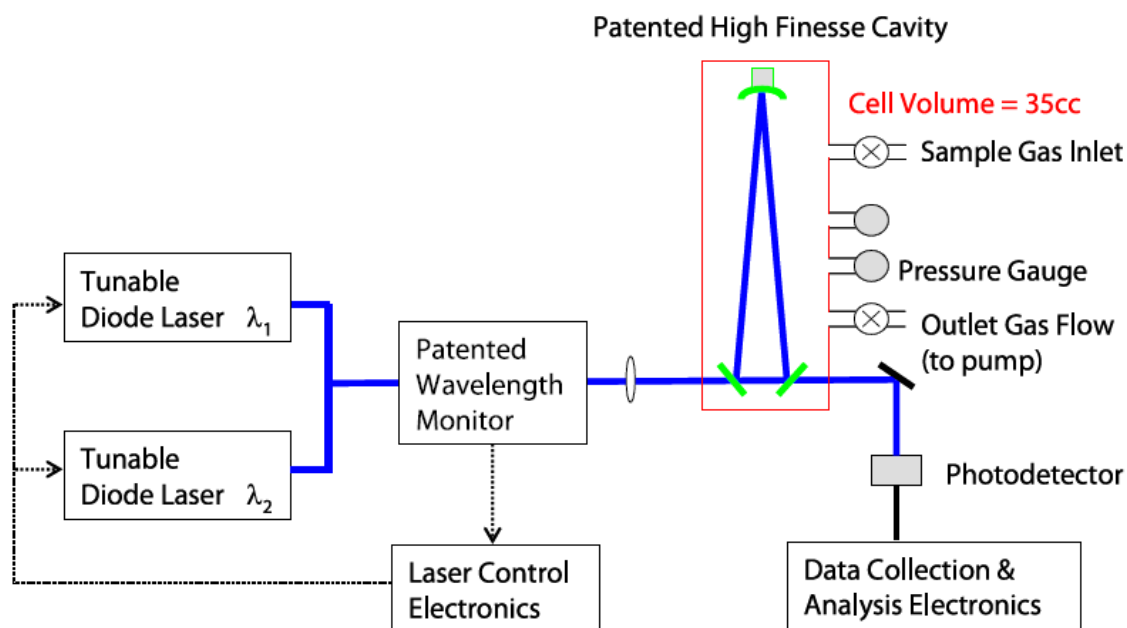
Patented High Finesse Cavity

Cell Volume = 35cc

Sample Gas Inlet

Pressure Gauge

Outlet Gas Flow (to pump)

Tunable Diode Laser $\lambda_1$

Tunable Diode Laser $\lambda_2$

Patented Wavelength Monitor

Photodetector

Laser Control Electronics

Data Collection & Analysis Electronics